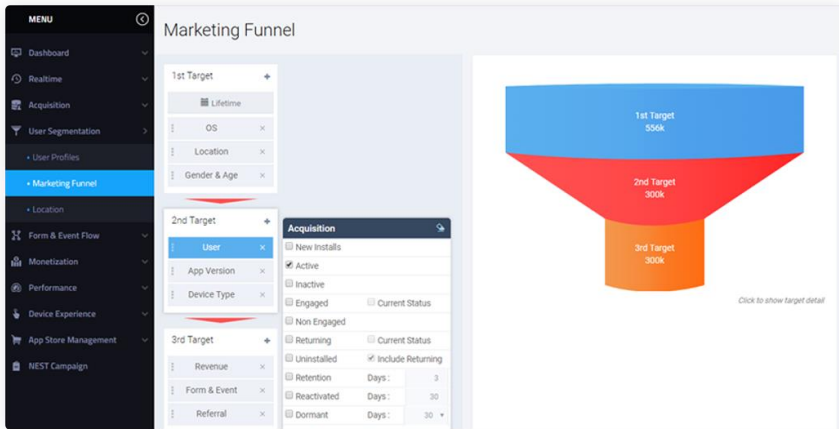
MENU

Dashboard
Realtime
Acquisition
User Segmentation
• User Profiles
• Marketing Funnel
• Location
Form & Event Flow
Monetization
Performance
Device Experience
App Store Management
NEST Campaign

Marketing Funnel

1st Target +
Lifetime
OS ×
Location ×
Gender & Age ×

2nd Target +
User ×
App Version ×
Device Type ×

3rd Target +
Revenue ×
Form & Event ×
Referral ×

Acquisition
New Installs
Active
Inactive
Engaged
Current Status
Non Engaged
Returning
Current Status
Uninstalled
Include Returning
Retention Days : 3
Reactivated Days : 30
Dormant Days : 30

1st Target
556k
2nd Target
300k
3rd Target
300k

Click to show target detail